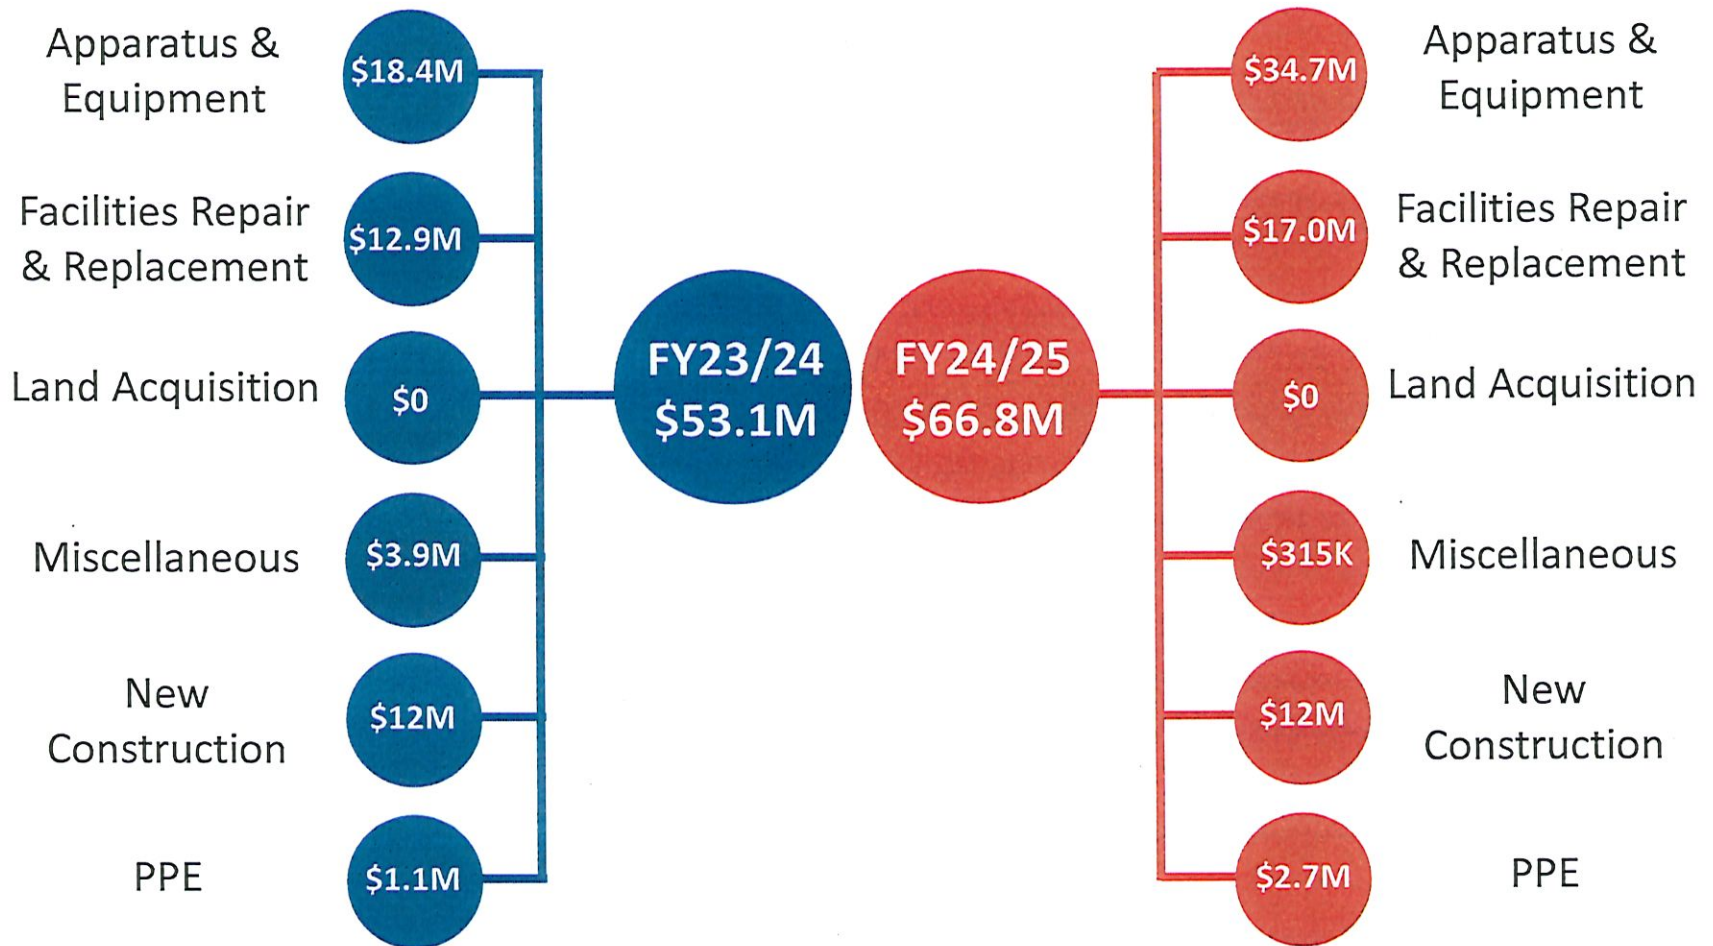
Apparatus & Equipment $18.4M

Facilities Repair & Replacement $12.9M

Land Acquisition $0

Miscellaneous $3.9M

New Construction $12M

PPE $1.1M

FY23/24 $53.1M

FY24/25 $66.8M

$34.7M Apparatus & Equipment

$17.0M Facilities Repair & Replacement

$0 Land Acquisition

$315K Miscellaneous

$12M New Construction

$2.7M PPE